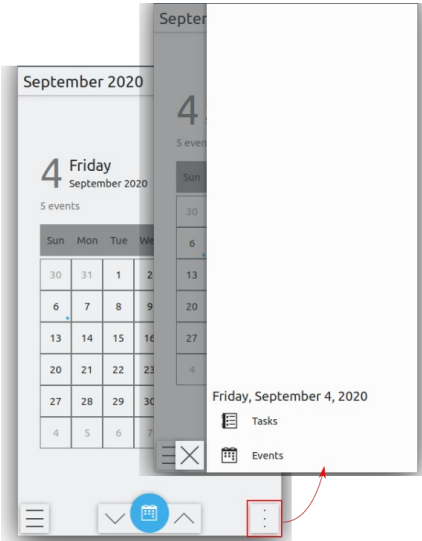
September 2020

4 Friday
September 2020

5 events

| Sun | Mon | Tue | We |
|---|---|---|---|
| 30 | 31 | 1 | 2 |
| 6 | 7 | 8 | 9 |
| 13 | 14 | 15 | 16 |
| 20 | 21 | 22 | 23 |
| 27 | 28 | 29 | 30 |
| 4 | 5 | 6 | 7 |

Septe

4

5 even

| Sun |
|---|
| 30 |
| 6 |
| 13 |
| 20 |
| 27 |
| 4 |

Friday, September 4, 2020

Tasks

Events